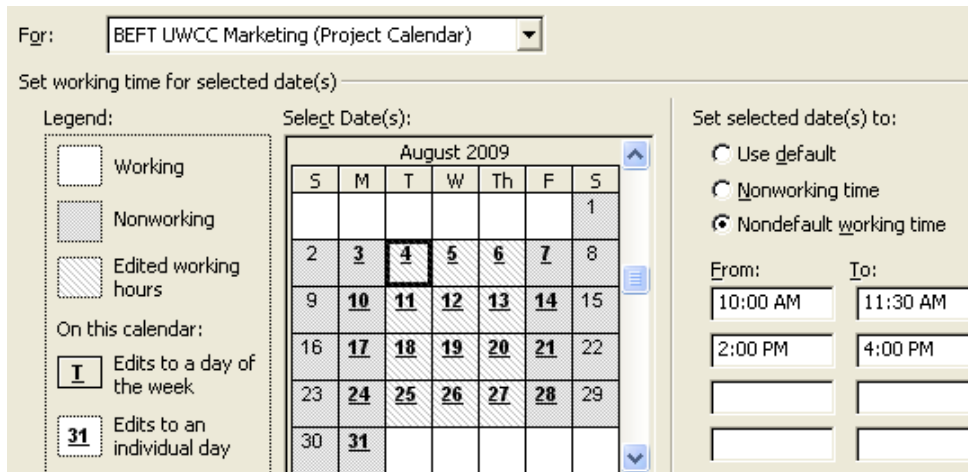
For: BEFT UWCC Marketing (Project Calendar)

Set working time for selected date(s)

Legend:

Working

Nonworking

Edited working hours

On this calendar:

T Edits to a day of the week

31 Edits to an individual day

Select Date(s):

August 2009

| S | M | T | W | Th | F | S |
|---|---|---|---|---|---|---|
| | | | | | | 1 |
| 2 | 3 | 4 | 5 | 6 | 7 | 8 |
| 9 | 10 | 11 | 12 | 13 | 14 | 15 |
| 16 | 17 | 18 | 19 | 20 | 21 | 22 |
| 23 | 24 | 25 | 26 | 27 | 28 | 29 |
| 30 | 31 | | | | | |

Set selected date(s) to:

Use default

Nonworking time

Nondefault working time

From: To:

10:00 AM 11:30 AM

2:00 PM 4:00 PM